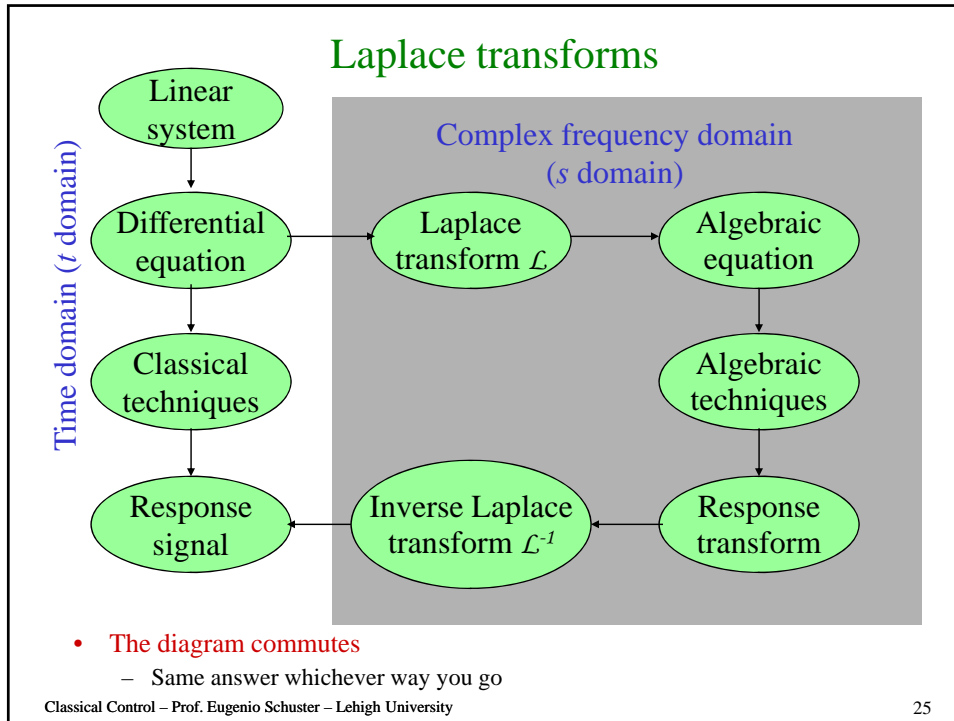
Laplace transforms

Time domain ($t$ domain)

Linear system

Differential equation

Classical techniques

Response signal

Complex frequency domain ($s$ domain)

Laplace transform $\mathcal{L}$

Algebraic equation

Algebraic techniques

Response transform

Inverse Laplace transform $\mathcal{L}^{-1}$

• The diagram commutes
– Same answer whichever way you go

Classical Control – Prof. Eugenio Schuster – Lehigh University

25